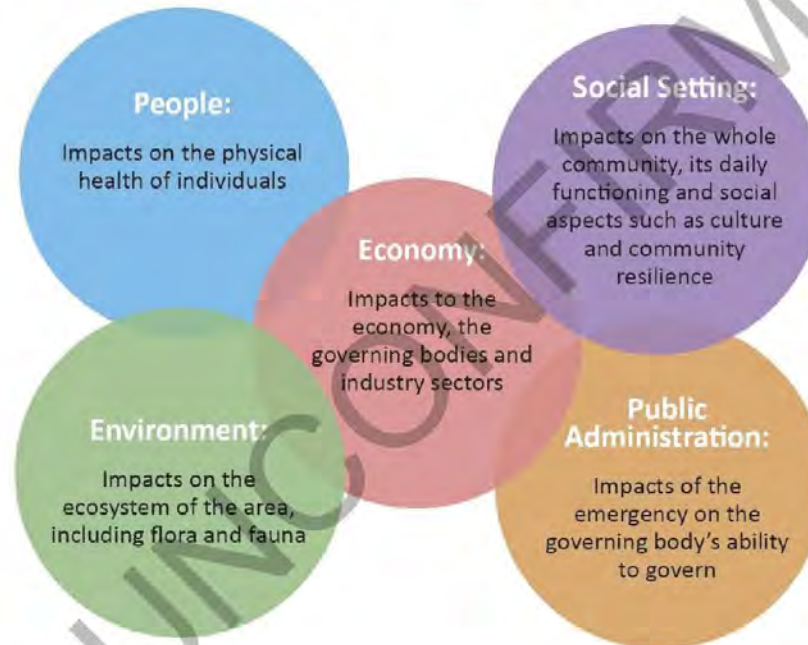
People:

Impacts on the physical health of individuals

Social Setting:

Impacts on the whole community, its daily functioning and social aspects such as culture and community resilience

Economy:

Impacts to the economy, the governing bodies and industry sectors

Environment:

Impacts on the ecosystem of the area, including flora and fauna

Public Administration:

Impacts of the emergency on the governing body's ability to govern

UNCONFIRM